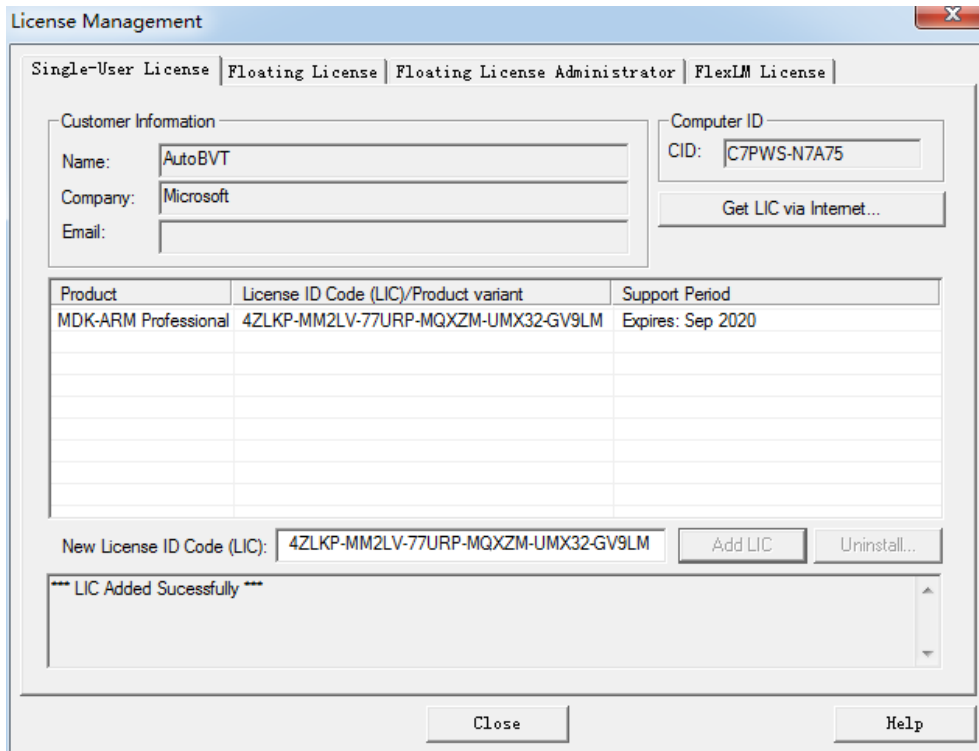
License Management

Single-User License | Floating License | Floating License Administrator | FlexLM License

Customer Information
Name: AutoBVT
Company: Microsoft
Email:

Computer ID
CID: C7PWS-N7A75

Get LIC via Internet...

| Product | License ID Code (LIC)/Product variant | Support Period |
|---|---|---|
| MDK-ARM Professional | 4ZLKP-MM2LV-77URP-MQXZM-UMX32-GV9LM | Expires: Sep 2020 |

New License ID Code (LIC): 4ZLKP-MM2LV-77URP-MQXZM-UMX32-GV9LM

Add LIC

Uninstall...

*** LIC Added Sucessfully ***

Close

Help